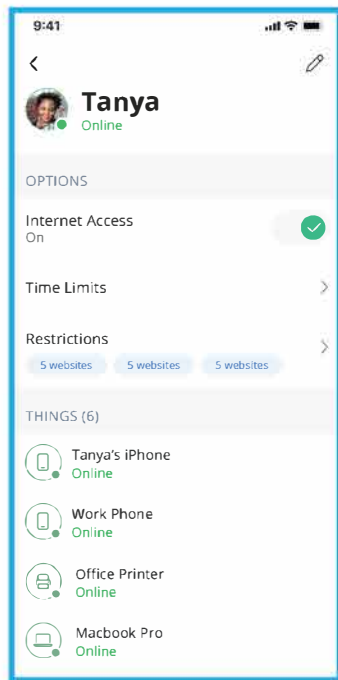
9:41

<

Tanya
Online

OPTIONS

Internet Access
On

Time Limits

Restrictions
5 websites 5 websites 5 websites

THINGS (6)

Tanya's iPhone
Online

Work Phone
Online

Office Printer
Online

Macbook Pro
Online